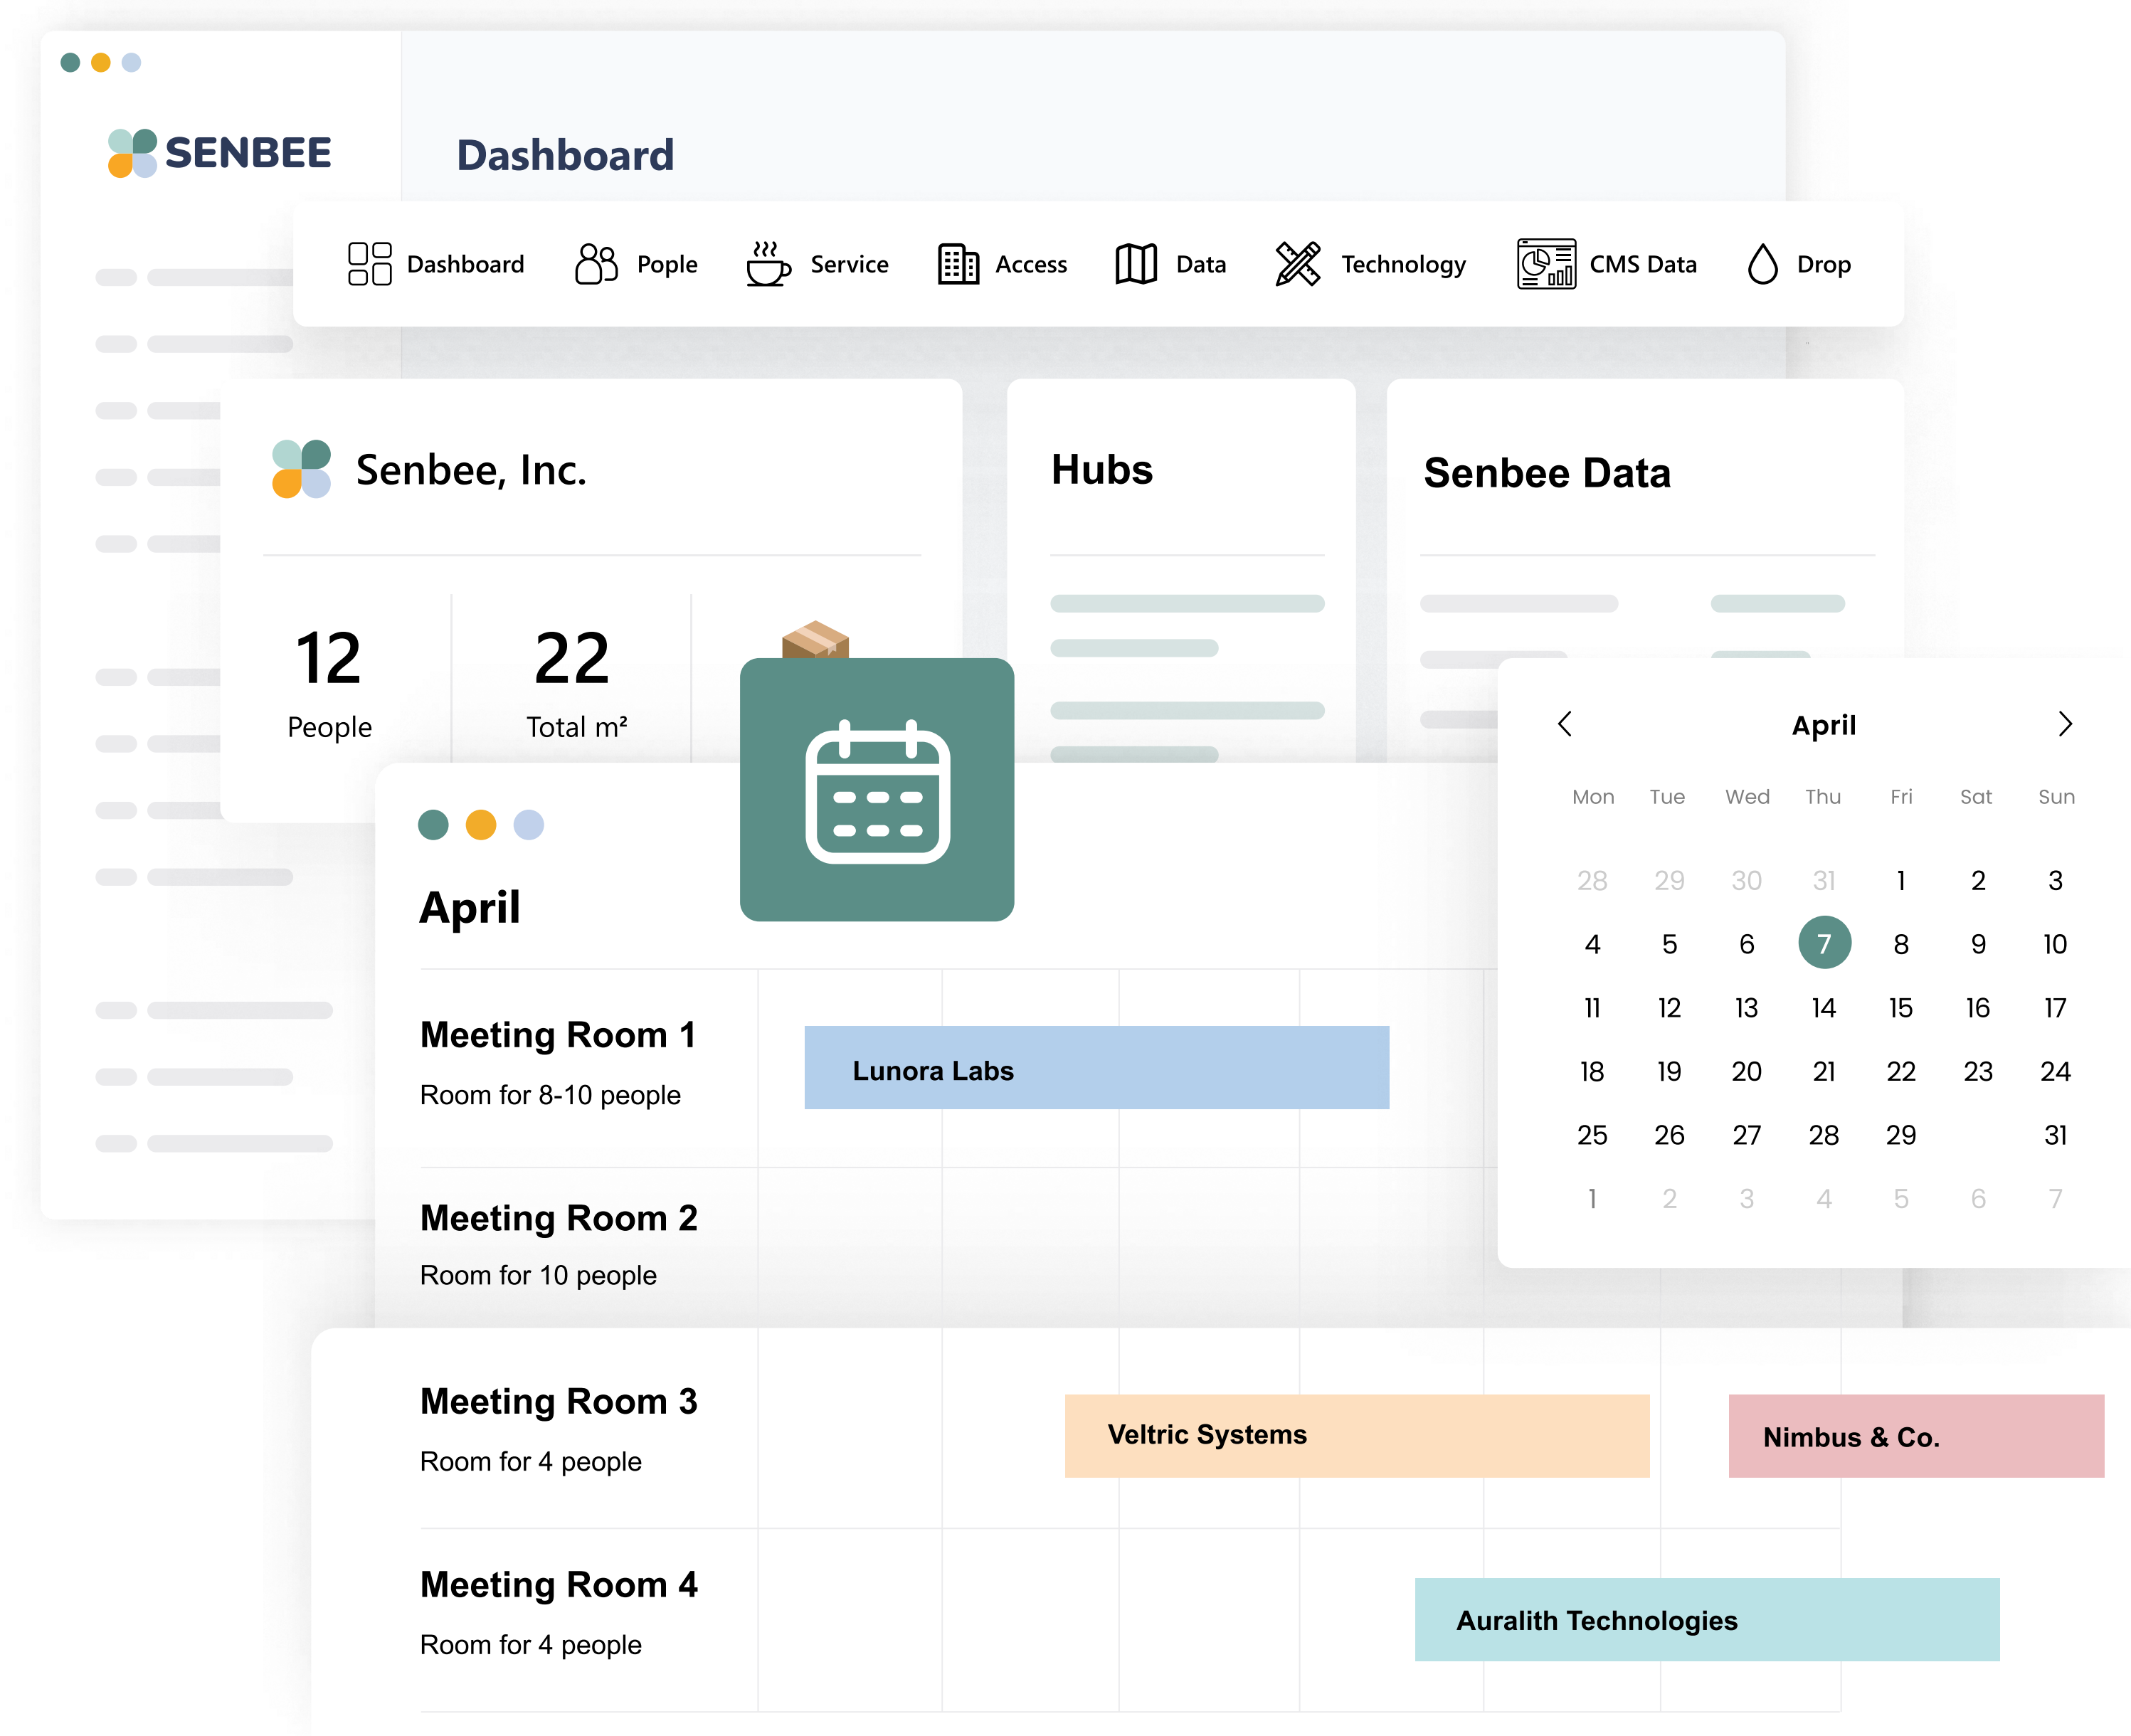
SENBEE

Dashboard

Dashboard Pople Service Access Data Technology CMS Data Drop

Senbee, Inc.

12
People

22
Total m²

Hubs

Senbee Data

April

| Mon | Tue | Wed | Thu | Fri | Sat | Sun |
|---|---|---|---|---|---|---|
| 28 | 29 | 30 | 31 | 1 | 2 | 3 |
| 4 | 5 | 6 | 7 | 8 | 9 | 10 |
| 11 | 12 | 13 | 14 | 15 | 16 | 17 |
| 18 | 19 | 20 | 21 | 22 | 23 | 24 |
| 25 | 26 | 27 | 28 | 29 | | 31 |
| 1 | 2 | 3 | 4 | 5 | 6 | 7 |

April

Meeting Room 1
Room for 8-10 people

Lunora Labs

Meeting Room 2
Room for 10 people

Meeting Room 3
Room for 4 people

Veltric Systems

Nimbus & Co.

Meeting Room 4
Room for 4 people

Auralith Technologies